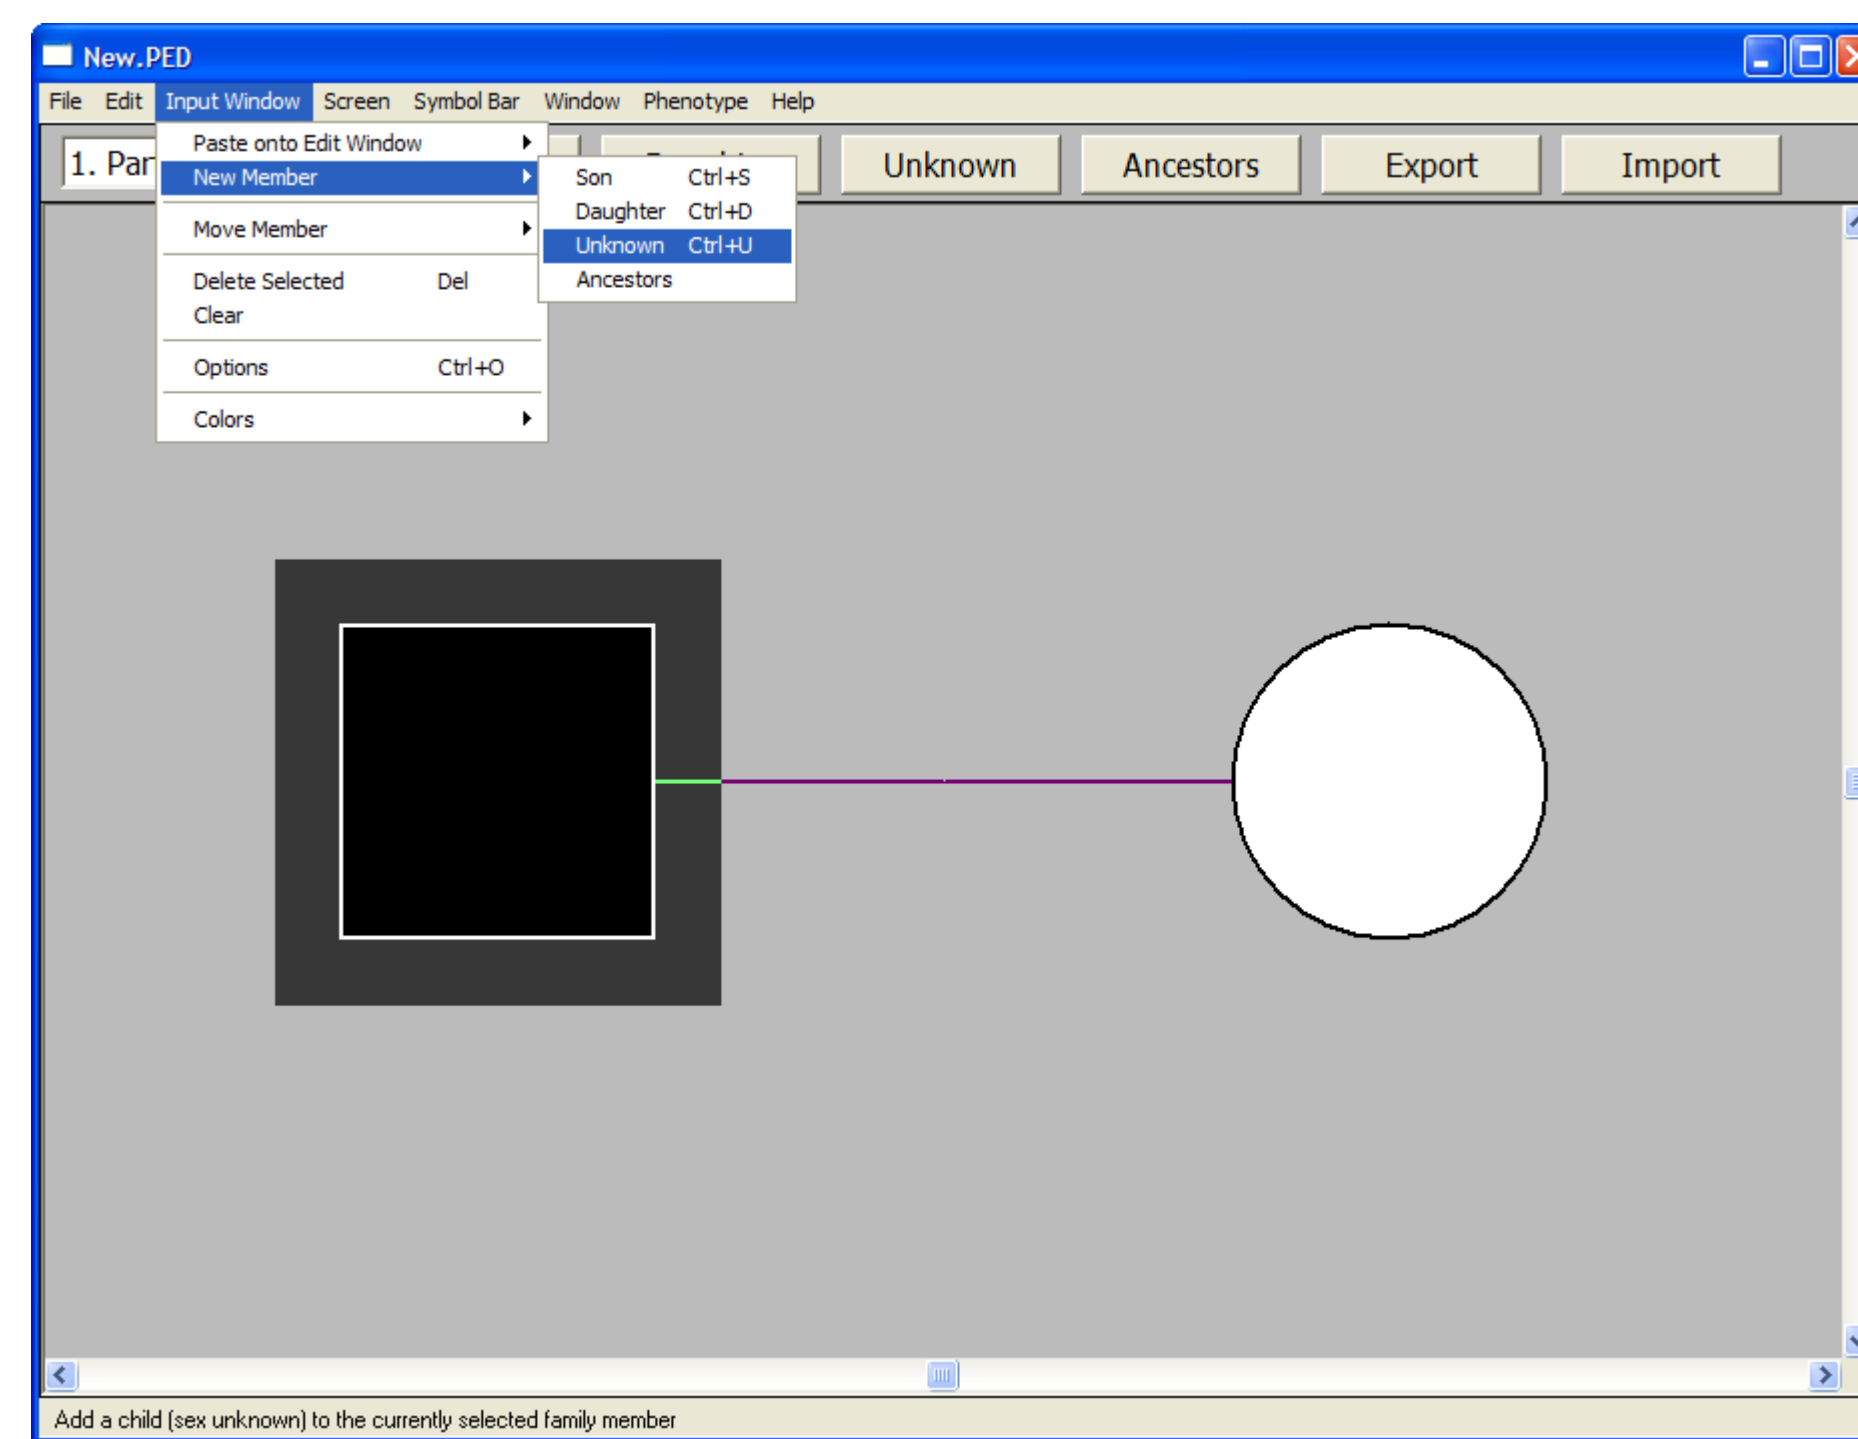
New.PED

File Edit Input Window Screen Symbol Bar Window Phenotype Help

1. Par

Paste onto Edit Window
New Member
Move Member
Delete Selected Del
Clear
Options Ctrl+O
Colors

Son Ctrl+S
Daughter Ctrl+D
Unknown Ctrl+U
Ancestors

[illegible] Unknown Ancestors Export Import

Add a child (sex unknown) to the currently selected family member